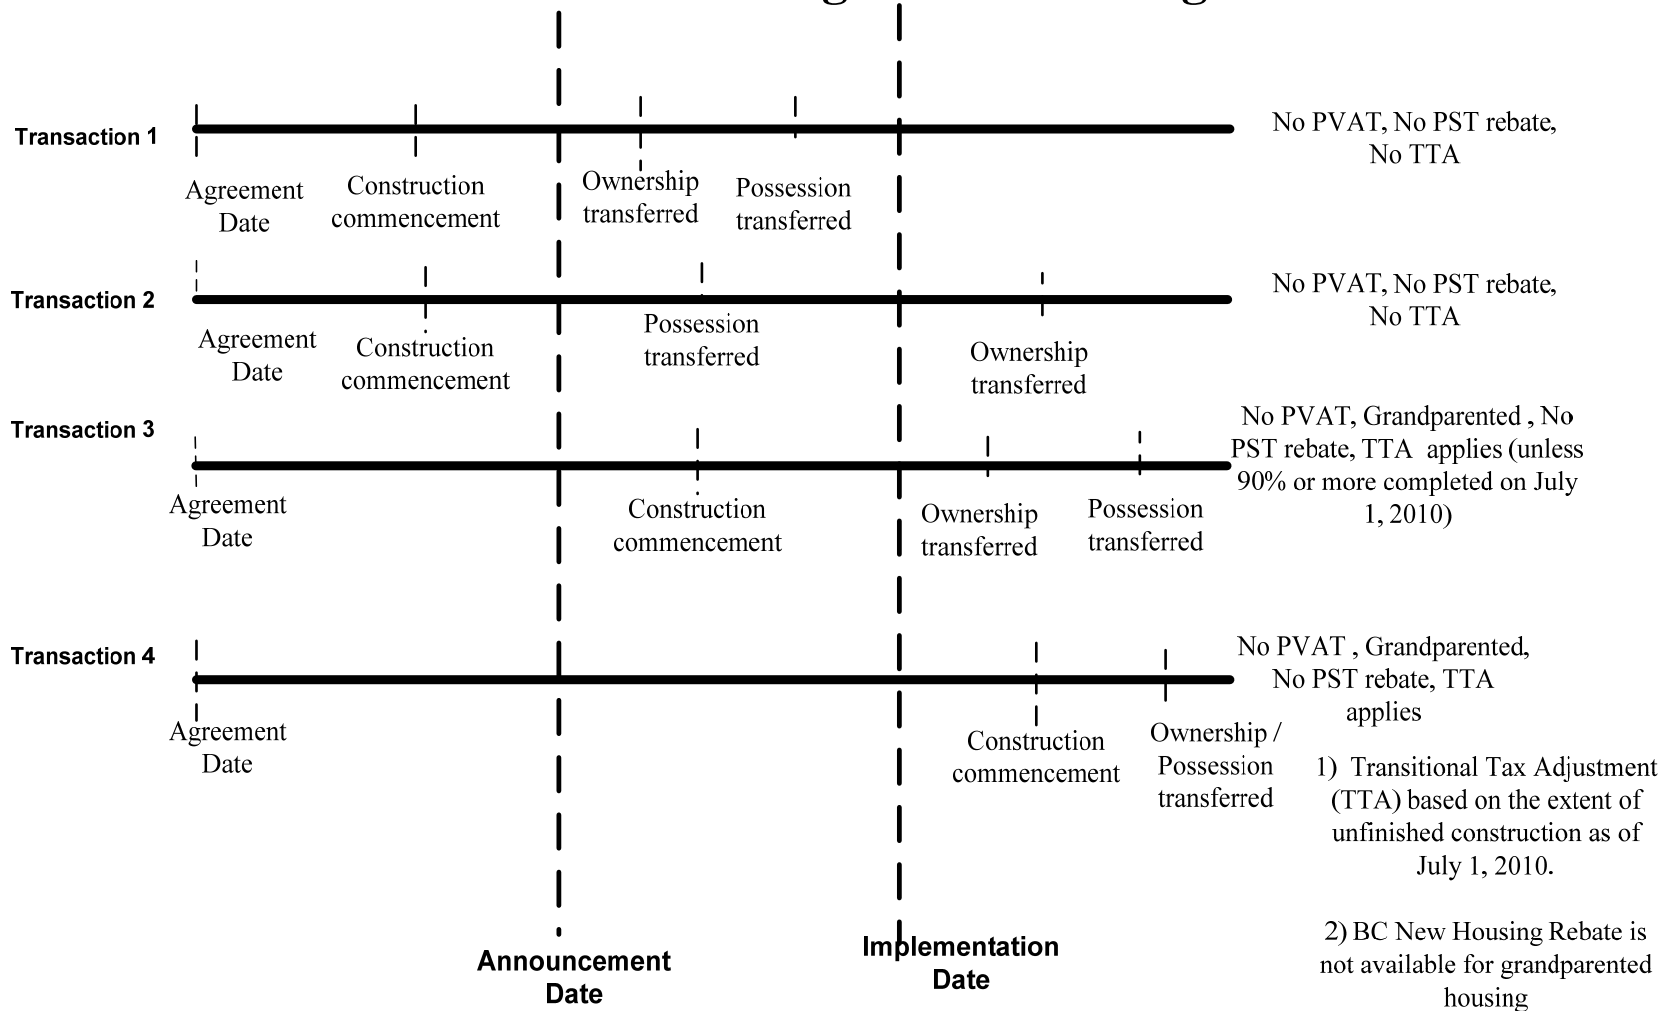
Transaction 1

Agreement Date

Construction commencement

Ownership transferred

Possession transferred

No PVAT, No PST rebate, No TTA

Transaction 2

Agreement Date

Construction commencement

Possession transferred

Ownership transferred

No PVAT, No PST rebate, No TTA

Transaction 3

Agreement Date

Construction commencement

Ownership transferred

Possession transferred

No PVAT, Grandparented , No PST rebate, TTA applies (unless 90% or more completed on July 1, 2010)

Transaction 4

Agreement Date

Construction commencement

Ownership / Possession transferred

No PVAT , Grandparented, No PST rebate, TTA applies

1) Transitional Tax Adjustment (TTA) based on the extent of unfinished construction as of July 1, 2010.

2) BC New Housing Rebate is not available for grandparented housing

Announcement Date

Implementation Date